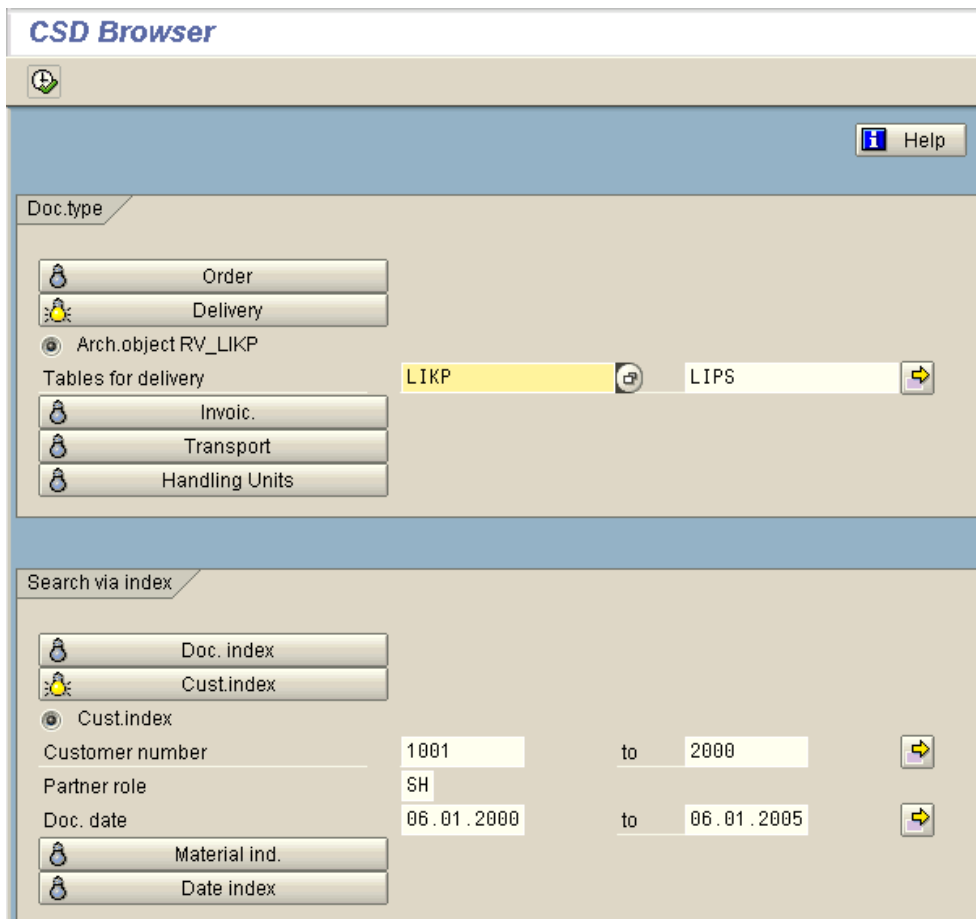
CSD Browser

Help

Doc.type

Order
Delivery
Arch.object RV_LIKP
Tables for delivery LIKP LIPS
Invoic.
Transport
Handling Units

Search via index

Doc. index
Cust.index
Cust.index
Customer number 1001 to 2000
Partner role SH
Doc. date 06.01.2000 to 06.01.2005
Material ind.
Date index